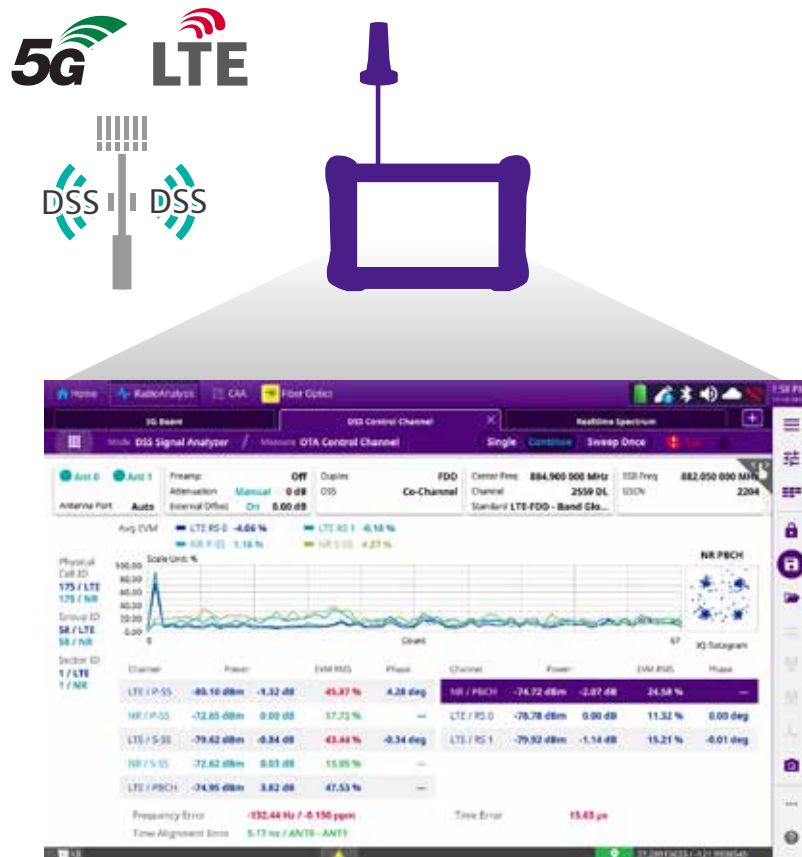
5G LTE

DSS DSS

Home RadioAnalysis CAA Fiber Optic

5G Beam DSS Control Channel Realtime Spectrum

Mode DSS Signal Analyzer Measure OTA Control Channel Single Continue Sweep Once

Ant 0 Ant 1 Antenna Port Auto

Preamp Off
Attenuation Manual 0 dB
External Offset On 0.00 dB

Duplex FDD
DSS Co-Channel

Center Freq 884.900 000 MHz
Channel 2559 DL
Standard LTE-FDD - Band Glo...

SSB Freq 882.050 000 MHz
GSCN 2204

Avg EVM LTE RS 0 4.06 % LTE RS 1 6.18 %
NR P-SS 1.16 % NR S-SS 4.27 %

Scale Unit: %

Physical Cell ID 175 / LTE 175 / NR
Group ID 58 / LTE 58 / NR
Sector ID 1 / LTE 1 / NR

100.00 80.00 60.00 40.00 20.00 0.00
0 Count 57

NR PBCH
IQ Datagram

| Channel | Power | | EVM RMS | Phase |
|---|---|---|---|---|
| LTE / P-SS | -80.10 dBm | -1.32 dB | 45.87 % | 4.28 deg |
| NR / P-SS | -72.65 dBm | 0.00 dB | 17.72 % | — |
| LTE / S-SS | -79.62 dBm | -6.84 dB | 43.44 % | -0.34 deg |
| NR / S-SS | -72.62 dBm | 0.03 dB | 13.05 % | — |
| LTE / PBCH | -74.95 dBm | 3.82 dB | 47.53 % | — |

| Channel | Power | | EVM RMS | Phase |
|---|---|---|---|---|
| NR / PBCH | -74.72 dBm | -2.07 dB | 24.58 % | — |
| LTE / RS 0 | -78.78 dBm | 0.00 dB | 11.32 % | 0.00 deg |
| LTE / RS 1 | -79.92 dBm | -1.14 dB | 15.21 % | -0.01 deg |

Frequency Error -132.44 Hz / -0.150 ppm
Time Alignment Error 5.17 ns / ANT0 - ANT1
Time Error 15.43 µs